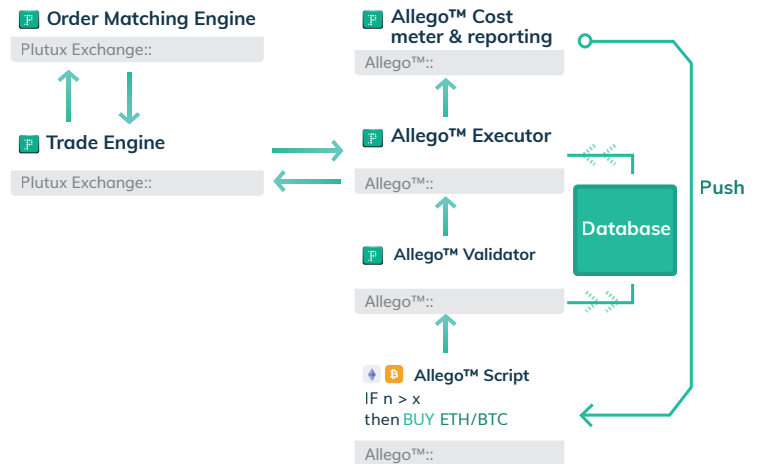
Order Matching Engine

Plutux Exchange::

Trade Engine

Plutux Exchange::

Allego™ Cost meter & reporting

Allego™::

Allego™ Executor

Allego™::

Allego™ Validator

Allego™::

Allego™ Script

IF n > x
then BUY ETH/BTC

Allego™::

Database

Push